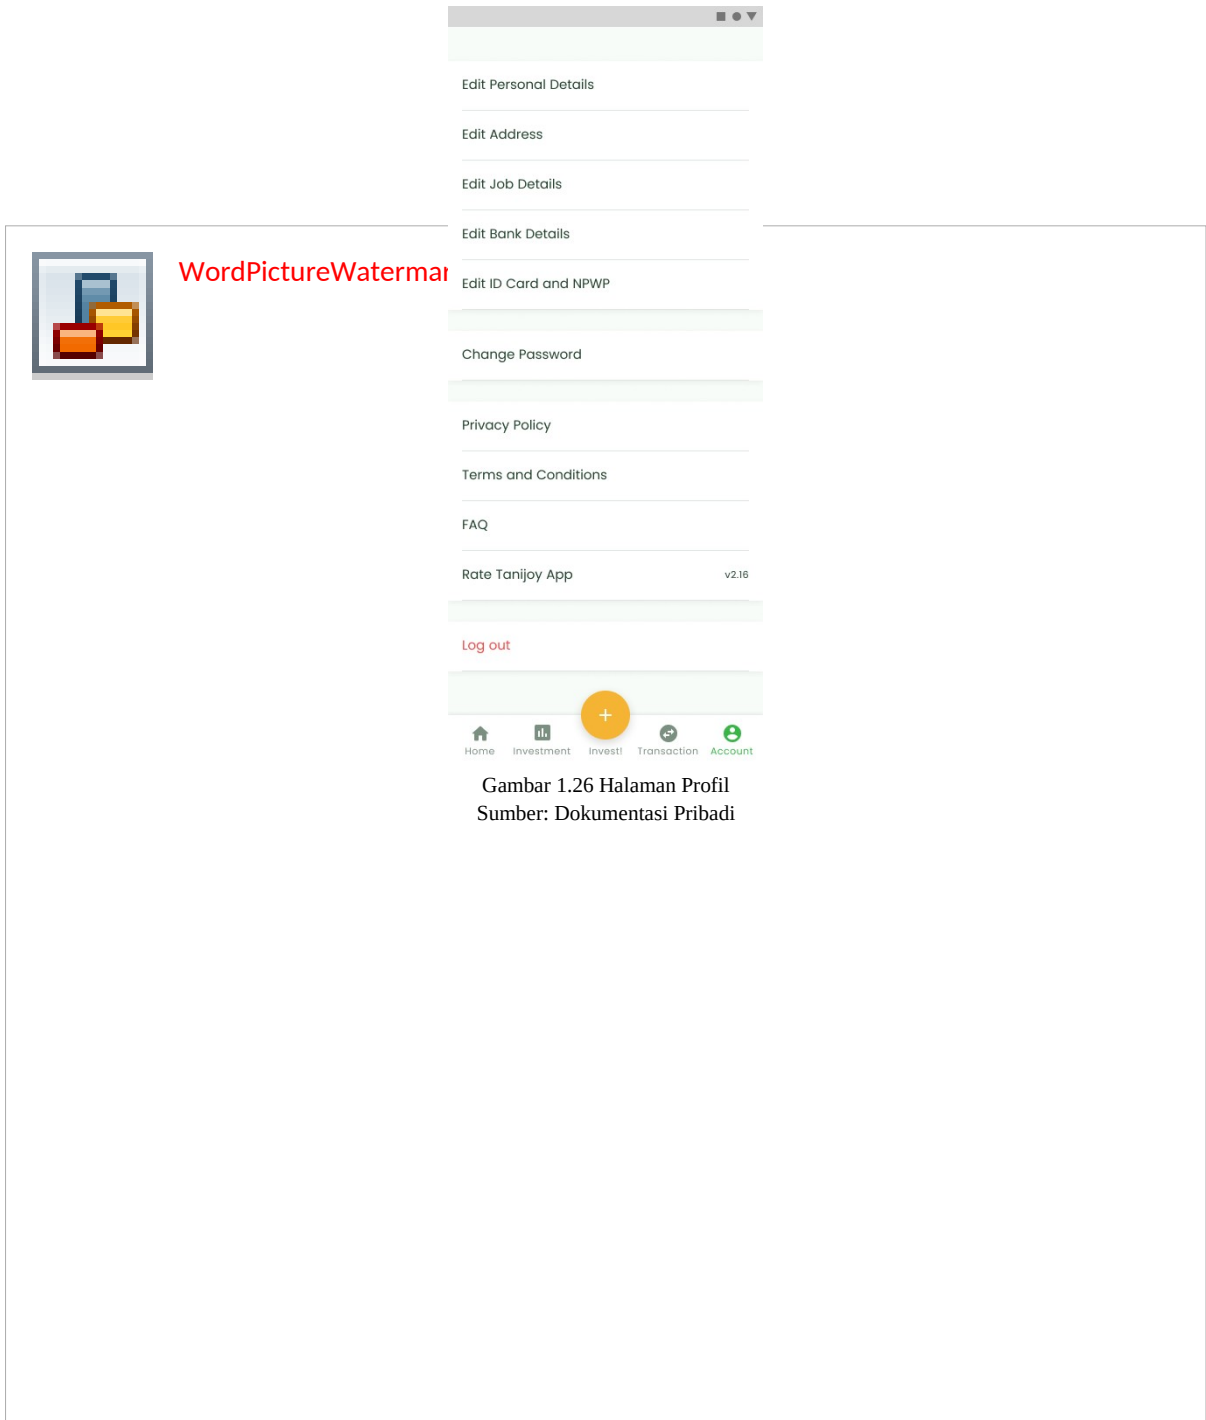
WordPictureWatermar

Edit Personal Details

Edit Address

Edit Job Details

Edit Bank Details

Edit ID Card and NPWP

Change Password

Privacy Policy

Terms and Conditions

FAQ

Rate Tanijoy App v2.16

Log out

+

Home Investment Invest! Transaction Account

Gambar 1.26 Halaman Profil
Sumber: Dokumentasi Pribadi